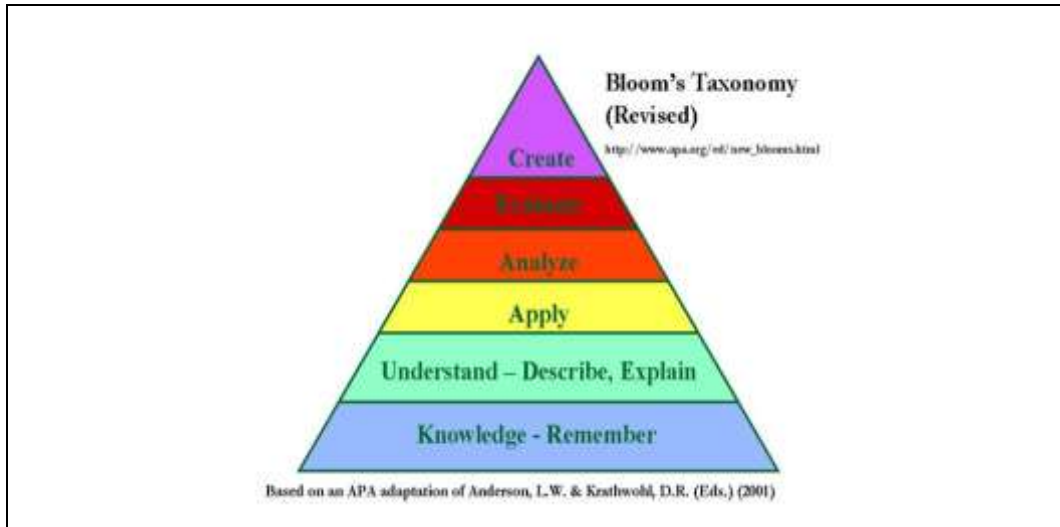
Bloom's Taxonomy (Revised)

http://www.apa.org/ed/new_blooms.html

Create

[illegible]

Analyze

Apply

Understand – Describe, Explain

Knowledge - Remember

Based on an APA adaptation of Anderson, L.W. & Krathwohl, D.R. (Eds.) (2001)